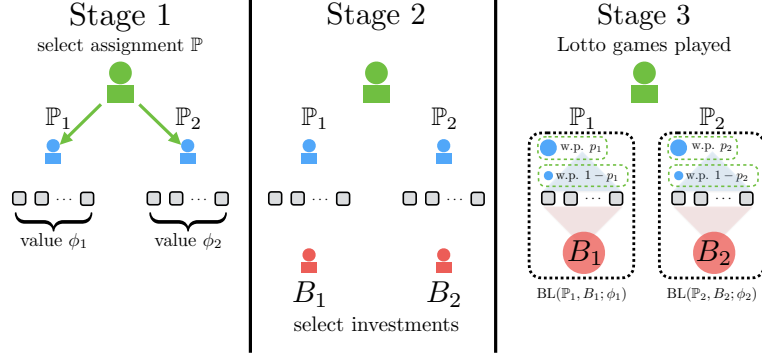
Stage 1
select assignment $\mathbb{P}$
$\mathbb{P}_1$
$\mathbb{P}_2$
$\cdots$
$\cdots$
value $\phi_1$
value $\phi_2$

Stage 2
$\mathbb{P}_1$
$\mathbb{P}_2$
$\cdots$
$\cdots$
$B_1$
$B_2$
select investments

Stage 3
Lotto games played
$\mathbb{P}_1$
$\mathbb{P}_2$
w.p. $p_1$
w.p. $1-p_1$
$\cdots$
$B_1$
w.p. $p_2$
w.p. $1-p_2$
$\cdots$
$B_2$
BL($\mathbb{P}_1, B_1; \phi_1$)
BL($\mathbb{P}_2, B_2; \phi_2$)